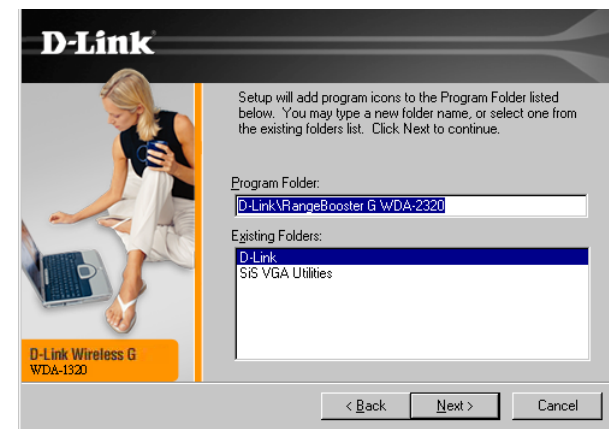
D-Link

Setup will add program icons to the Program Folder listed below. You may type a new folder name, or select one from the existing folders list. Click Next to continue.

Program Folder:

D-Link\RangeBooster G WDA-2320

Existing Folders:

D-Link
SiS VGA Utilities

D-Link Wireless G
WDA-1320

< Back
Next >
Cancel